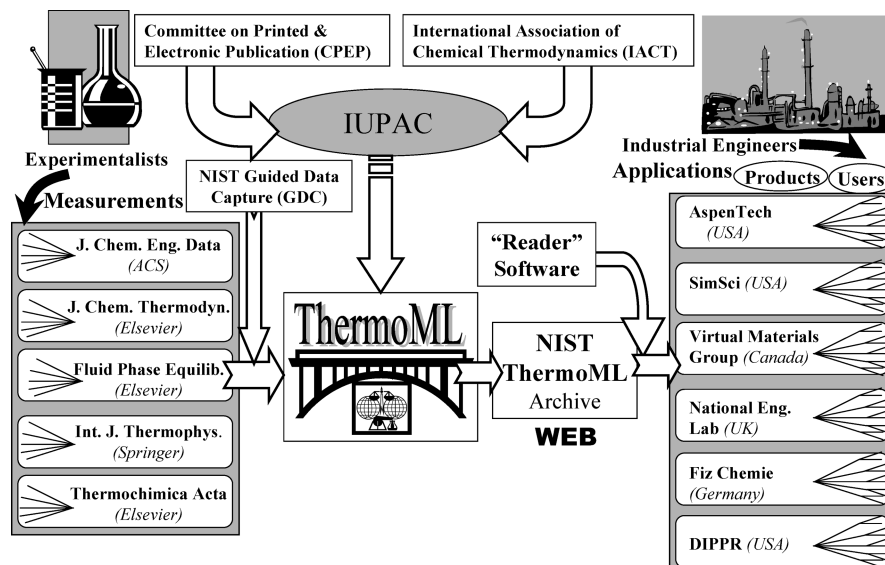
Committee on Printed & Electronic Publication (CPEP)

International Association of Chemical Thermodynamics (IACT)

IUPAC

Experimentalists

Measurements

NIST Guided Data Capture (GDC)

J. Chem. Eng. Data (ACS)

J. Chem. Thermodyn. (Elsevier)

Fluid Phase Equilib. (Elsevier)

Int. J. Thermophys. (Springer)

Thermochimica Acta (Elsevier)

ThermoML

"Reader" Software

NIST ThermoML Archive

WEB

Industrial Engineers

Applications Products Users

AspenTech (USA)

SimSci (USA)

Virtual Materials Group (Canada)

National Eng. Lab (UK)

Fiz Chemie (Germany)

DIPPR (USA)